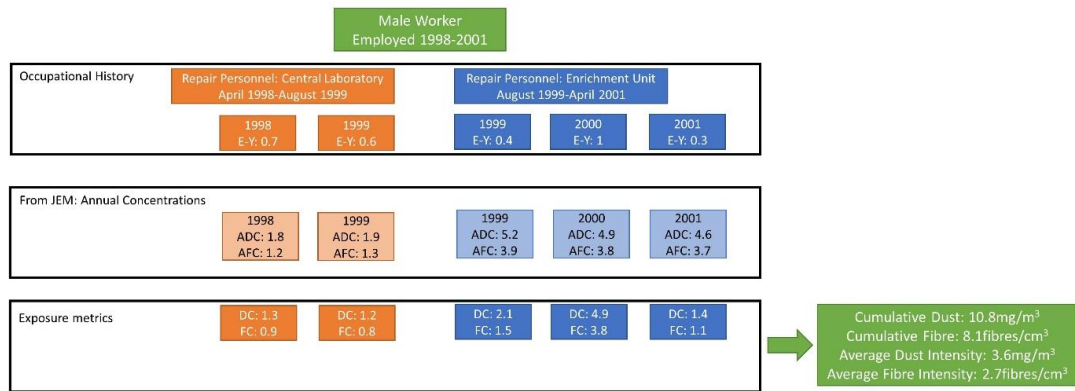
Male Worker
Employed 1998-2001

Occupational History

Repair Personnel: Central Laboratory
April 1998-August 1999

Repair Personnel: Enrichment Unit
August 1999-April 2001

1998
E-Y: 0.7

1999
E-Y: 0.6

1999
E-Y: 0.4

2000
E-Y: 1

2001
E-Y: 0.3

From JEM: Annual Concentrations

1998
ADC: 1.8
AFC: 1.2

1999
ADC: 1.9
AFC: 1.3

1999
ADC: 5.2
AFC: 3.9

2000
ADC: 4.9
AFC: 3.8

2001
ADC: 4.6
AFC: 3.7

Exposure metrics

DC: 1.3
FC: 0.9

DC: 1.2
FC: 0.8

DC: 2.1
FC: 1.5

DC: 4.9
FC: 3.8

DC: 1.4
FC: 1.1

Cumulative Dust: 10.8mg/m$^3$
Cumulative Fibre: 8.1fibres/cm$^3$
Average Dust Intensity: 3.6mg/m$^3$
Average Fibre Intensity: 2.7fibres/cm$^3$